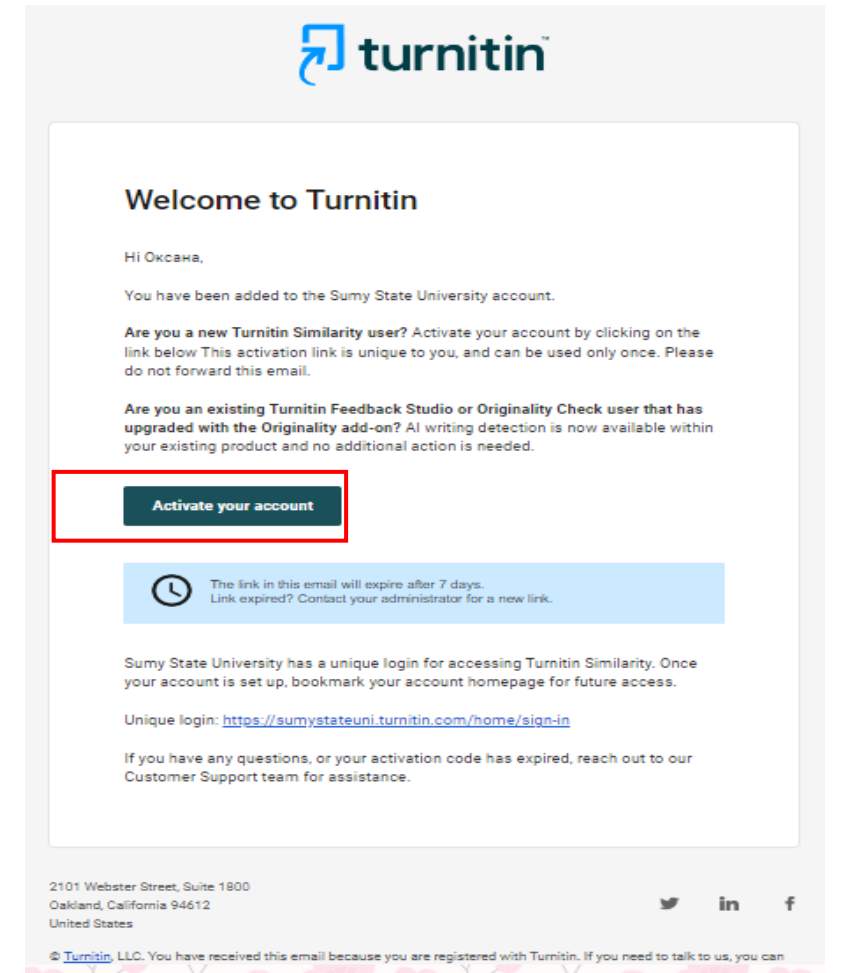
turnitin™

Welcome to Turnitin

Hi Оксана,

You have been added to the Sumy State University account.

**Are you a new Turnitin Similarity user?** Activate your account by clicking on the link below This activation link is unique to you, and can be used only once. Please do not forward this email.

**Are you an existing Turnitin Feedback Studio or Originality Check user that has upgraded with the Originality add-on?** AI writing detection is now available within your existing product and no additional action is needed.

Activate your account

The link in this email will expire after 7 days.
Link expired? Contact your administrator for a new link.

Sumy State University has a unique login for accessing Turnitin Similarity. Once your account is set up, bookmark your account homepage for future access.

Unique login: https://sumystateuni.turnitin.com/home/sign-in

If you have any questions, or your activation code has expired, reach out to our Customer Support team for assistance.

2101 Webster Street, Suite 1800
Oakland, California 94612
United States

© Turnitin, LLC. You have received this email because you are registered with Turnitin. If you need to talk to us, you can